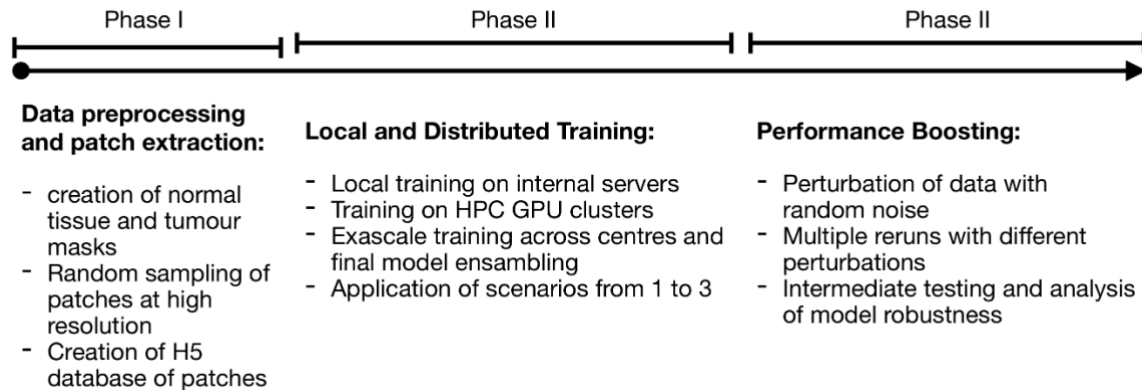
Phase I

Data preprocessing and patch extraction:

- creation of normal tissue and tumour masks
- Random sampling of patches at high resolution
- Creation of H5 database of patches

Phase II

Local and Distributed Training:

- Local training on internal servers
- Training on HPC GPU clusters
- Exascale training across centres and final model ensambling
- Application of scenarios from 1 to 3

Phase II

Performance Boosting:

- Perturbation of data with random noise
- Multiple reruns with different perturbations
- Intermediate testing and analysis of model robustness